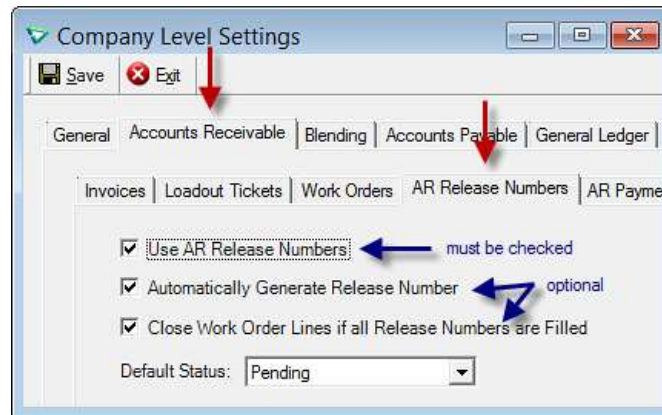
Company Level Settings

Save Exit

General | Accounts Receivable | Blending | Accounts Payable | General Ledger

Invoices | Loadout Tickets | Work Orders | AR Release Numbers | AR Payme

Use AR Release Numbers
must be checked

Automatically Generate Release Number
optional

Close Work Order Lines if all Release Numbers are Filled

Default Status: Pending